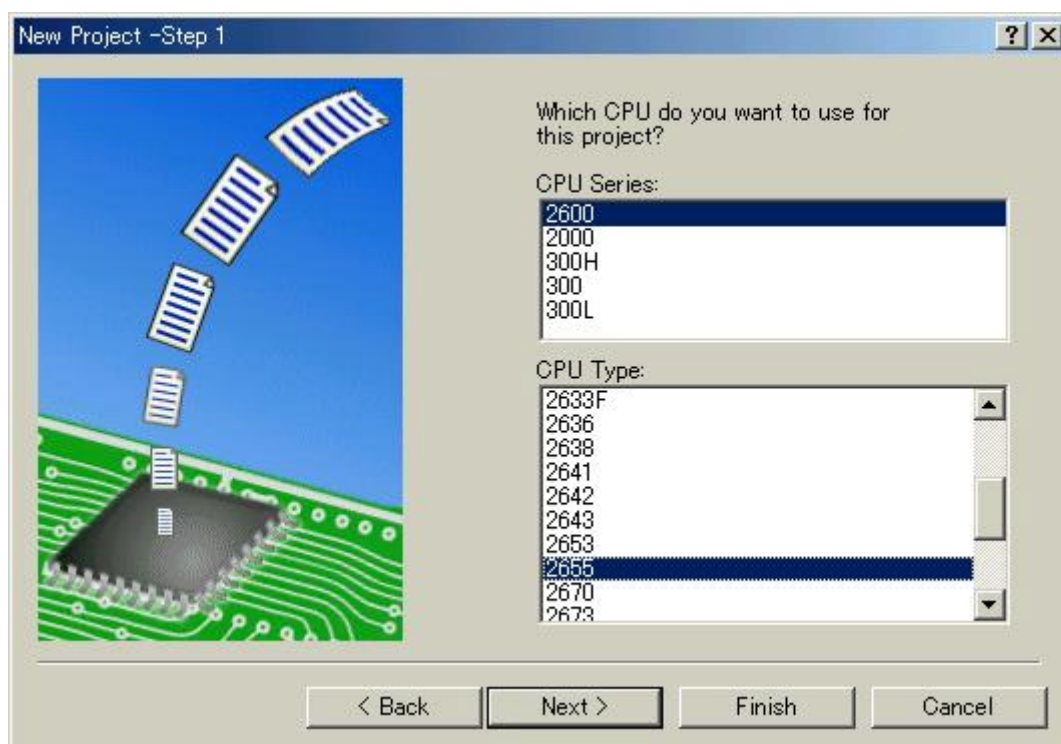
New Project -Step 1

?

Which CPU do you want to use for this project?

CPU Series:

2600
2000
300H
300
300L

CPU Type:

2633F
2636
2638
2641
2642
2643
2653
2655
2670
2673

< Back

Next >

Finish

Cancel